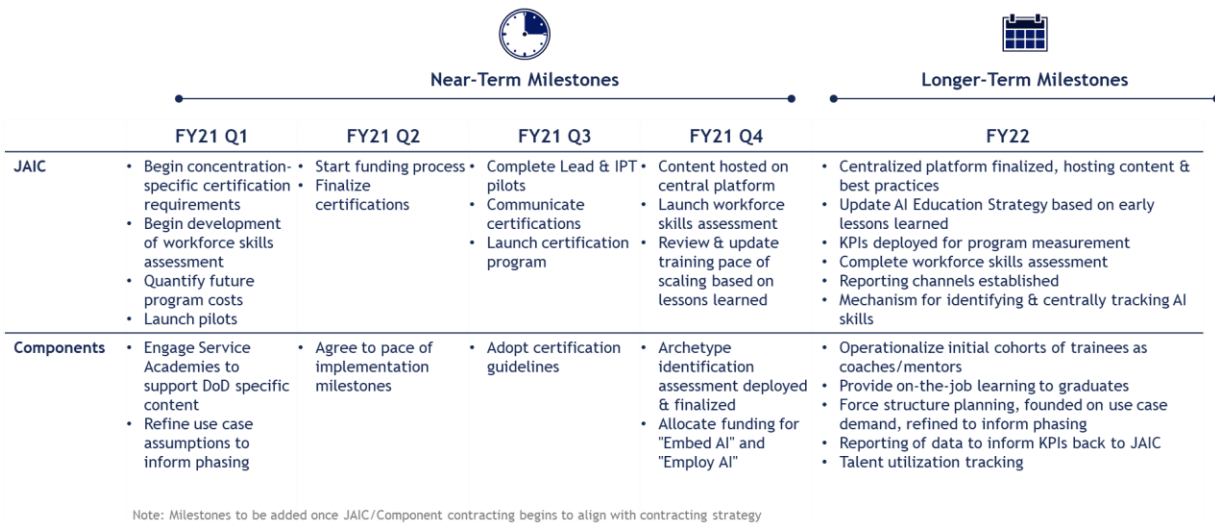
Near-Term Milestones

Longer-Term Milestones

| | FY21 Q1 | FY21 Q2 | FY21 Q3 | FY21 Q4 | FY22 |
|---|---|---|---|---|---|
| JAIC | • Begin concentration-specific certification requirements • Begin development of workforce skills assessment • Quantify future program costs • Launch pilots | • Start funding process • Finalize certifications | • Complete Lead & IPT pilots • Communicate certifications • Launch certification program | • Content hosted on central platform • Launch workforce skills assessment • Review & update training pace of scaling based on lessons learned | • Centralized platform finalized, hosting content & best practices • Update AI Education Strategy based on early lessons learned • KPIs deployed for program measurement • Complete workforce skills assessment • Reporting channels established • Mechanism for identifying & centrally tracking AI skills |
| Components | • Engage Service Academies to support DoD specific content • Refine use case assumptions to inform phasing | • Agree to pace of implementation milestones | • Adopt certification guidelines | • Archetype identification assessment deployed & finalized • Allocate funding for "Embed AI" and "Employ AI" | • Operationalize initial cohorts of trainees as coaches/mentors • Provide on-the-job learning to graduates • Force structure planning, founded on use case demand, refined to inform phasing • Reporting of data to inform KPIs back to JAIC • Talent utilization tracking |

Note: Milestones to be added once JAIC/Component contracting begins to align with contracting strategy